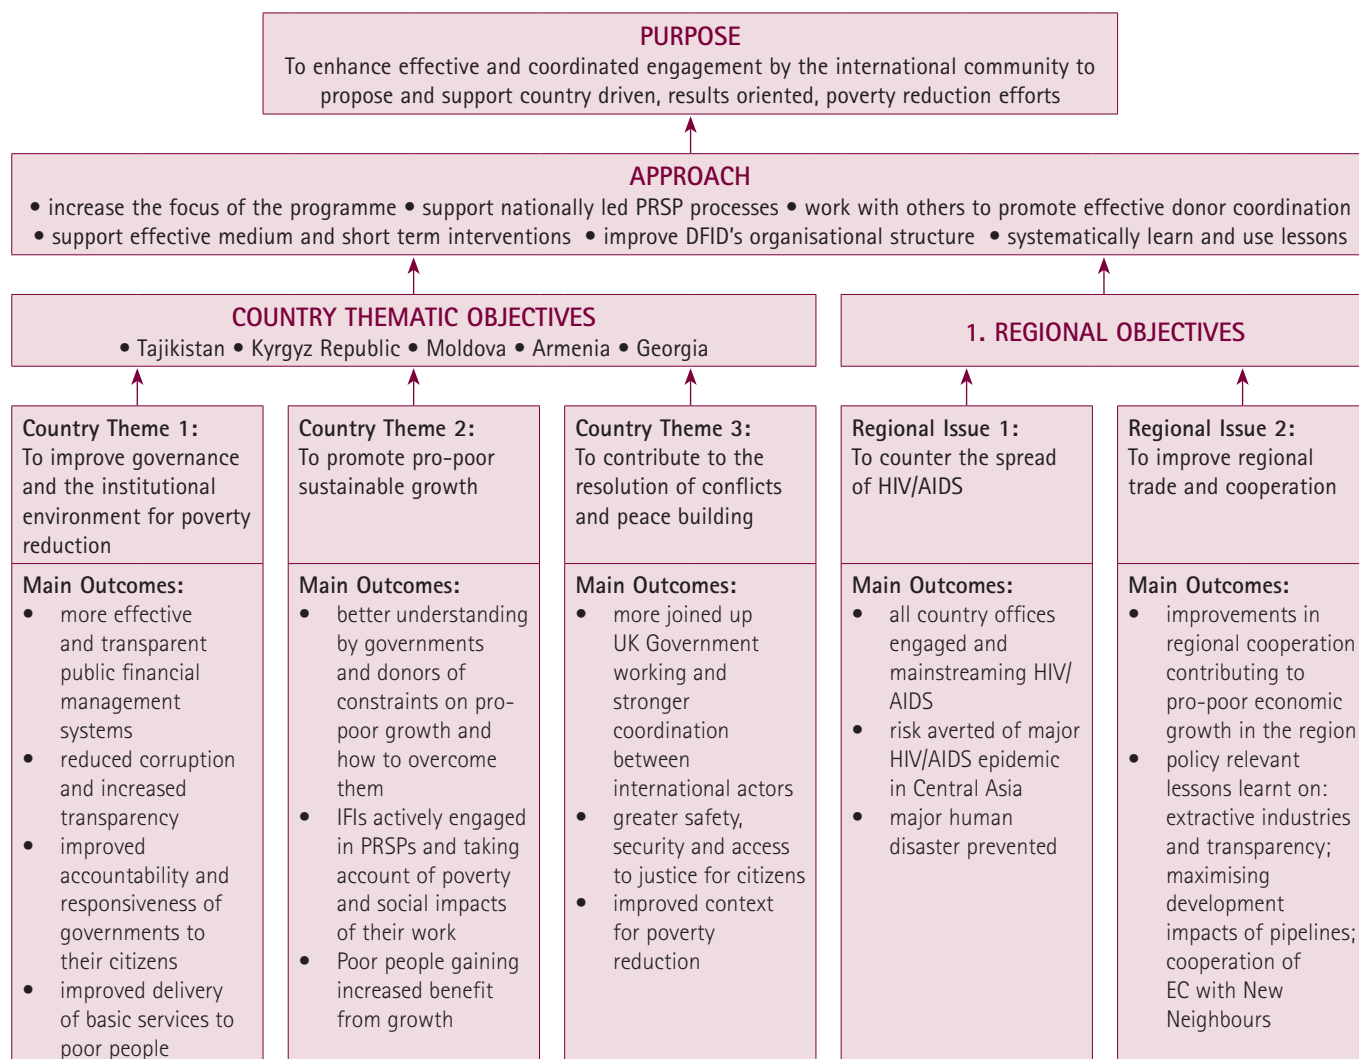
PURPOSE
To enhance effective and coordinated engagement by the international community to propose and support country driven, results oriented, poverty reduction efforts

APPROACH
• increase the focus of the programme • support nationally led PRSP processes • work with others to promote effective donor coordination • support effective medium and short term interventions • improve DFID's organisational structure • systematically learn and use lessons

COUNTRY THEMATIC OBJECTIVES
• Tajikistan • Kyrgyz Republic • Moldova • Armenia • Georgia

1. REGIONAL OBJECTIVES

Country Theme 1:
To improve governance and the institutional environment for poverty reduction

Main Outcomes:
• more effective and transparent public financial management systems
• reduced corruption and increased transparency
• improved accountability and responsiveness of governments to their citizens
• improved delivery of basic services to poor people

Country Theme 2:
To promote pro-poor sustainable growth

Main Outcomes:
• better understanding by governments and donors of constraints on pro-poor growth and how to overcome them
• IFIs actively engaged in PRSPs and taking account of poverty and social impacts of their work
• Poor people gaining increased benefit from growth

Country Theme 3:
To contribute to the resolution of conflicts and peace building

Main Outcomes:
• more joined up UK Government working and stronger coordination between international actors
• greater safety, security and access to justice for citizens
• improved context for poverty reduction

Regional Issue 1:
To counter the spread of HIV/AIDS

Main Outcomes:
• all country offices engaged and mainstreaming HIV/AIDS
• risk averted of major HIV/AIDS epidemic in Central Asia
• major human disaster prevented

Regional Issue 2:
To improve regional trade and cooperation

Main Outcomes:
• improvements in regional cooperation contributing to pro-poor economic growth in the region
• policy relevant lessons learnt on: extractive industries and transparency; maximising development impacts of pipelines; cooperation of EC with New Neighbours